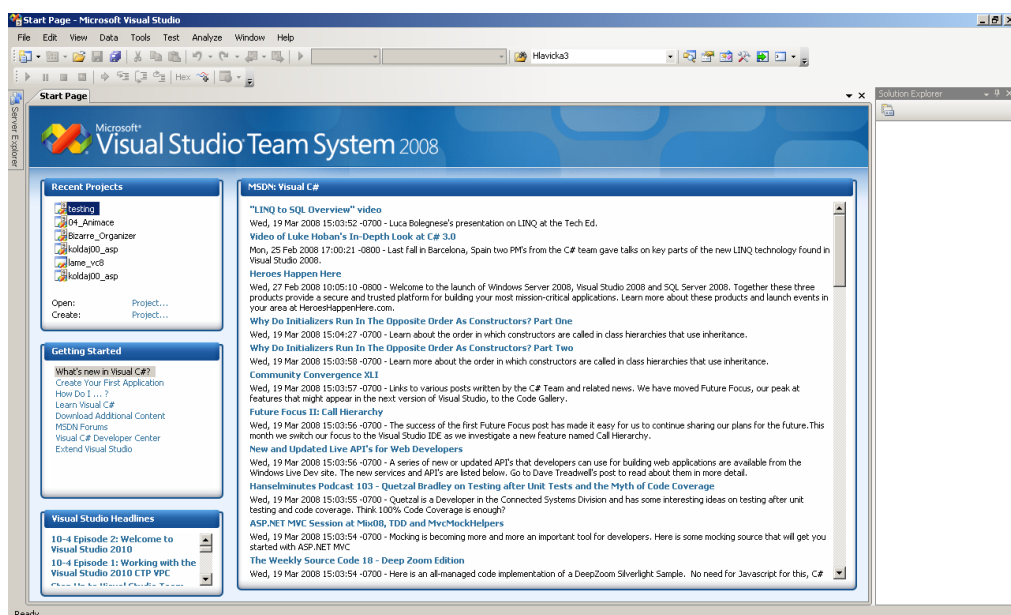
Start Page - Microsoft Visual Studio

File Edit View Data Tools Test Analyze Window Help

Hlavicka3

Hex

Start Page

Solution Explorer

Server Explorer

Microsoft® Visual Studio Team System 2008

Recent Projects

testing
04_Animace
Bizarre_Organizer
koldaj00_asp
lame_vc8
koldaj00_asp

Open: Project...
Create: Project...

Getting Started

What's new in Visual C#?
Create Your First Application
How Do I ... ?
Learn Visual C#
Download Additional Content
MSDN Forums
Visual C# Developer Center
Extend Visual Studio

Visual Studio Headlines

10-4 Episode 2: Welcome to Visual Studio 2010
10-4 Episode 1: Working with the Visual Studio 2010 CTP VPC
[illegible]

MSDN: Visual C#

"LINQ to SQL Overview" video
Wed, 19 Mar 2008 15:03:52 -0700 - Luca Bolegnese's presentation on LINQ at the Tech Ed.

Video of Luke Hoban's In-Depth Look at C# 3.0
Mon, 25 Feb 2008 17:00:21 -0800 - Last fall in Barcelona, Spain two PM's from the C# team gave talks on key parts of the new LINQ technology found in Visual Studio 2008.

Heroes Happen Here
Wed, 27 Feb 2008 10:05:10 -0800 - Welcome to the launch of Windows Server 2008, Visual Studio 2008 and SQL Server 2008. Together these three products provide a secure and trusted platform for building your most mission-critical applications. Learn more about these products and launch events in your area at HeroesHappenHere.com.

Why Do Initializers Run In The Opposite Order As Constructors? Part One
Wed, 19 Mar 2008 15:04:27 -0700 - Learn about the order in which constructors are called in class hierarchies that use inheritance.

Why Do Initializers Run In The Opposite Order As Constructors? Part Two
Wed, 19 Mar 2008 15:03:58 -0700 - Learn more about the order in which constructors are called in class hierarchies that use inheritance.

Community Convergence XLI
Wed, 19 Mar 2008 15:03:57 -0700 - Links to various posts written by the C# Team and related news. We have moved Future Focus, our peak at features that might appear in the next version of Visual Studio, to the Code Gallery.

Future Focus II: Call Hierarchy
Wed, 19 Mar 2008 15:03:56 -0700 - The success of the first Future Focus post has made it easy for us to continue sharing our plans for the future.This month we switch our focus to the Visual Studio IDE as we investigate a new feature named Call Hierarchy.

New and Updated Live API's for Web Developers
Wed, 19 Mar 2008 15:03:56 -0700 - A series of new or updated API's that developers can use for building web applications are available from the Windows Live Dev site. The new services and API's are listed below. Go to Dave Treadwell's post to read about them in more detail.

Hanselminutes Podcast 103 - Quetzal Bradley on Testing after Unit Tests and the Myth of Code Coverage
Wed, 19 Mar 2008 15:03:55 -0700 - Quetzal is a Developer in the Connected Systems Division and has some interesting ideas on testing after unit testing and code coverage. Think 100% Code Coverage is enough?

ASP.NET MVC Session at Mix08, TDD and MvcMockHelpers
Wed, 19 Mar 2008 15:03:54 -0700 - Mocking is becoming more and more an important tool for developers. Here is some mocking source that will get you started with ASP.NET MVC

The Weekly Source Code 18 - Deep Zoom Edition
Wed, 19 Mar 2008 15:03:54 -0700 - Here is an all-managed code implementation of a DeepZoom Silverlight Sample. No need for Javascript for this, C#

Ready